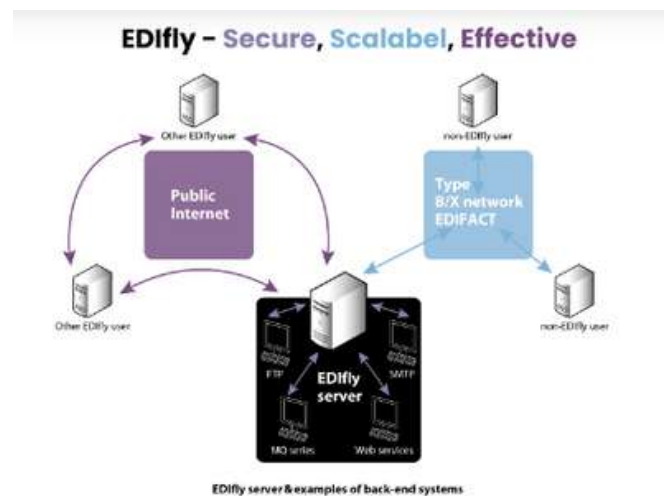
EDIfly - Secure, Scalabel, Effective

Other EDIfly user

non-EDIfly user

Public Internet

Type B/X network EDIFACT

Other EDIfly user

non-EDIfly user

FTP

SMTP

EDIfly server

MQ series

Web services

EDIfly server & examples of back-end systems